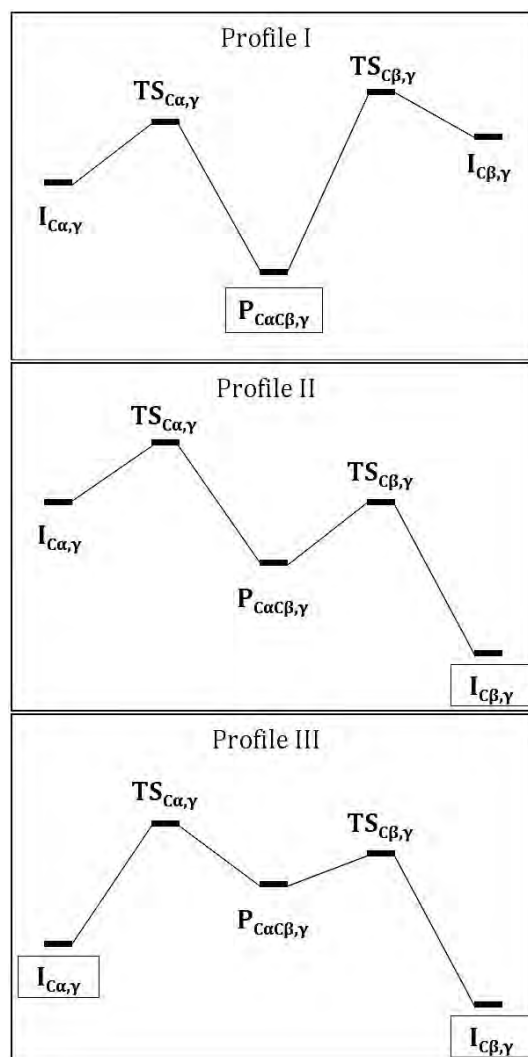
Profile I

$TS_{C\alpha,\gamma}$

$TS_{C\beta,\gamma}$

$I_{C\alpha,\gamma}$

$I_{C\beta,\gamma}$

$P_{C\alpha C\beta,\gamma}$

Profile II

$TS_{C\alpha,\gamma}$

$TS_{C\beta,\gamma}$

$I_{C\alpha,\gamma}$

$P_{C\alpha C\beta,\gamma}$

$I_{C\beta,\gamma}$

Profile III

$TS_{C\alpha,\gamma}$

$TS_{C\beta,\gamma}$

$P_{C\alpha C\beta,\gamma}$

$I_{C\alpha,\gamma}$

$I_{C\beta,\gamma}$